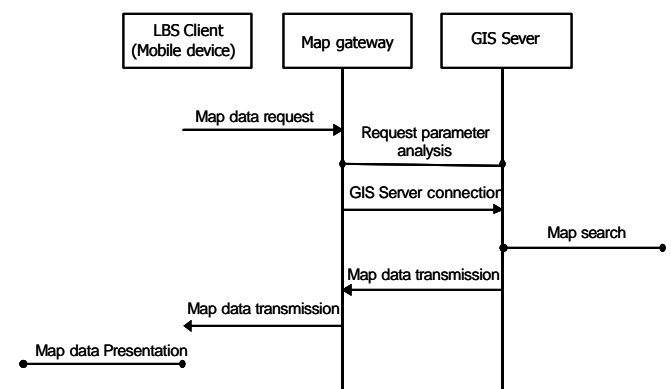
LBS Client
(Mobile device)

Map gateway

GIS Sever

Map data request

Request parameter
analysis

GIS Server connection

Map search

Map data transmission

Map data transmission

Map data Presentation